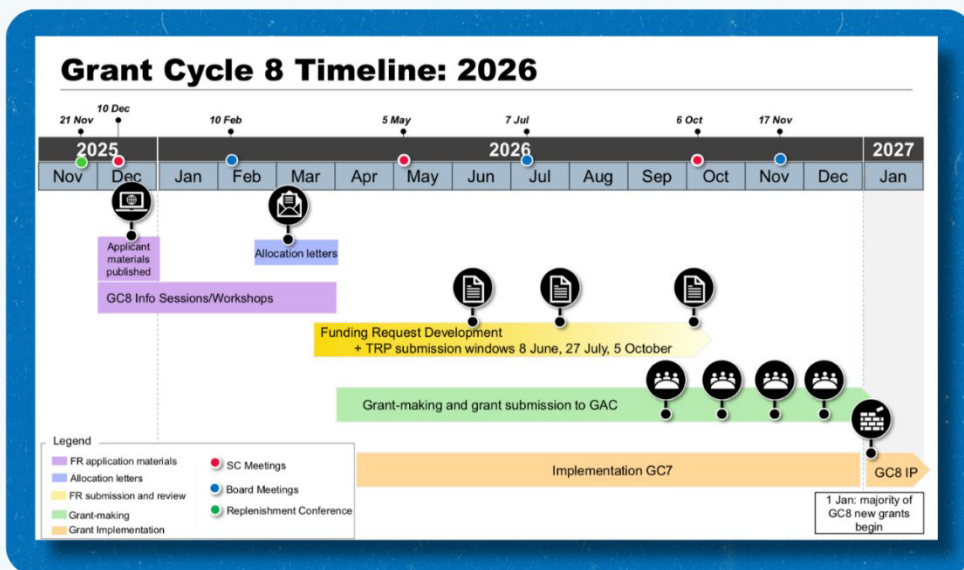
Grant Cycle 8 Timeline: 2026

21 Nov
10 Dec
10 Feb
5 May
7 Jul
6 Oct
17 Nov

2025
2026
2027

| Nov | Dec | Jan | Feb | Mar | Apr | May | Jun | Jul | Aug | Sep | Oct | Nov | Dec | Jan |
|---|---|---|---|---|---|---|---|---|---|---|---|---|---|---|

Applicant materials published

Allocation letters

GC8 Info Sessions/Workshops

Funding Request Development + TRP submission windows 8 June, 27 July, 5 October

Grant-making and grant submission to GAC

Implementation GC7

GC8 IP

1 Jan: majority of GC8 new grants begin

Legend
FR application materials
Allocation letters
FR submission and review
Grant-making
Grant Implementation
SC Meetings
Board Meetings
Replenishment Conference